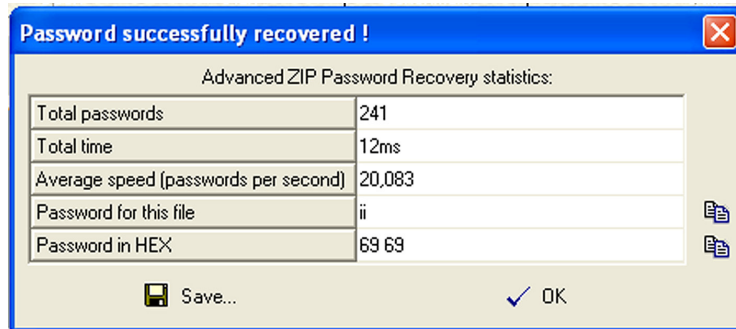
Password successfully recovered !

Advanced ZIP Password Recovery statistics:

| Total passwords | 241 |
|---|---|
| Total time | 12ms |
| Average speed (passwords per second) | 20,083 |
| Password for this file | ii |
| Password in HEX | 69 69 |

Save...

OK